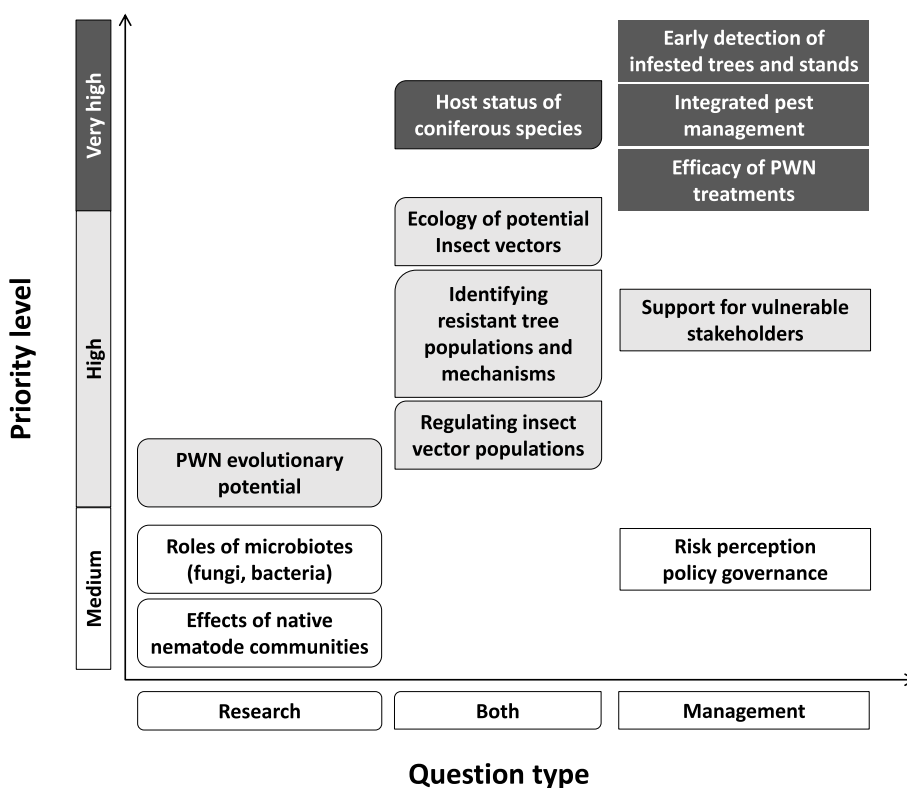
Priority level

Very high

High

Medium

Early detection of infested trees and stands

Host status of coniferous species

Integrated pest management

Efficacy of PWN treatments

Ecology of potential Insect vectors

Identifying resistant tree populations and mechanisms

Support for vulnerable stakeholders

Regulating insect vector populations

PWN evolutionary potential

Roles of microbiotes (fungi, bacteria)

Risk perception policy governance

Effects of native nematode communities

Research

Both

Management

Question type